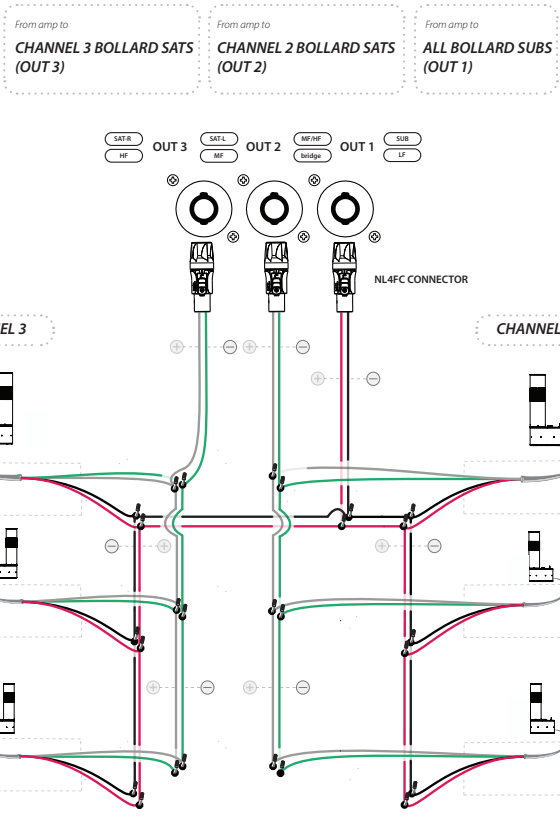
From amp to
CHANNEL 3 BOLLARD SATS (OUT 3)

From amp to
CHANNEL 2 BOLLARD SATS (OUT 2)

From amp to
ALL BOLLARD SUBS (OUT 1)

SAT-R
HF
OUT 3
SAT-L
MF
OUT 2
MF/HF
bridge
OUT 1
SUB
LF

NL4FC CONNECTOR

EL 3

CHANNEL